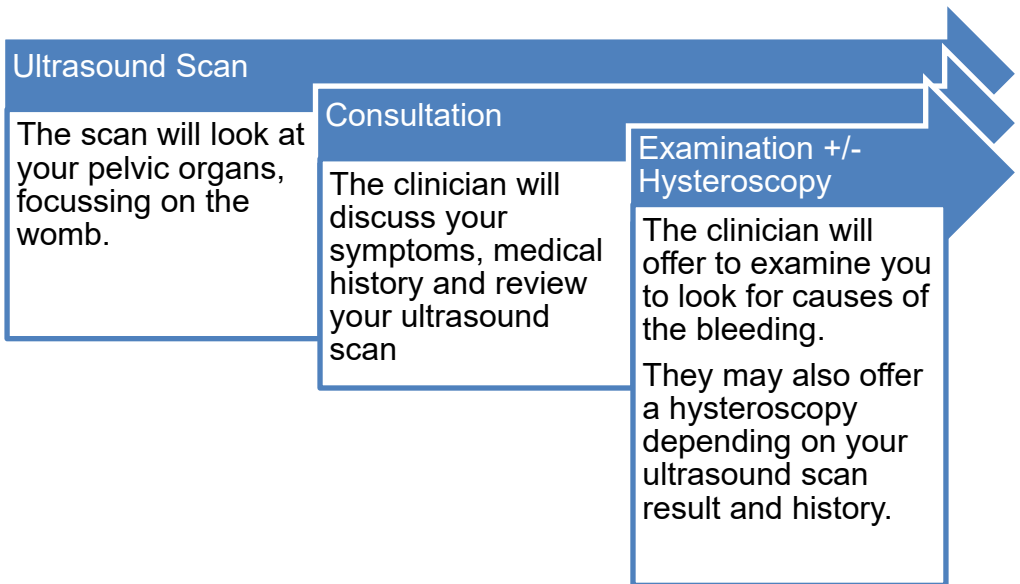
Ultrasound Scan

The scan will look at your pelvic organs, focussing on the womb.

Consultation

The clinician will discuss your symptoms, medical history and review your ultrasound scan

Examination +/- Hysteroscopy

The clinician will offer to examine you to look for causes of the bleeding.

They may also offer a hysteroscopy depending on your ultrasound scan result and history.